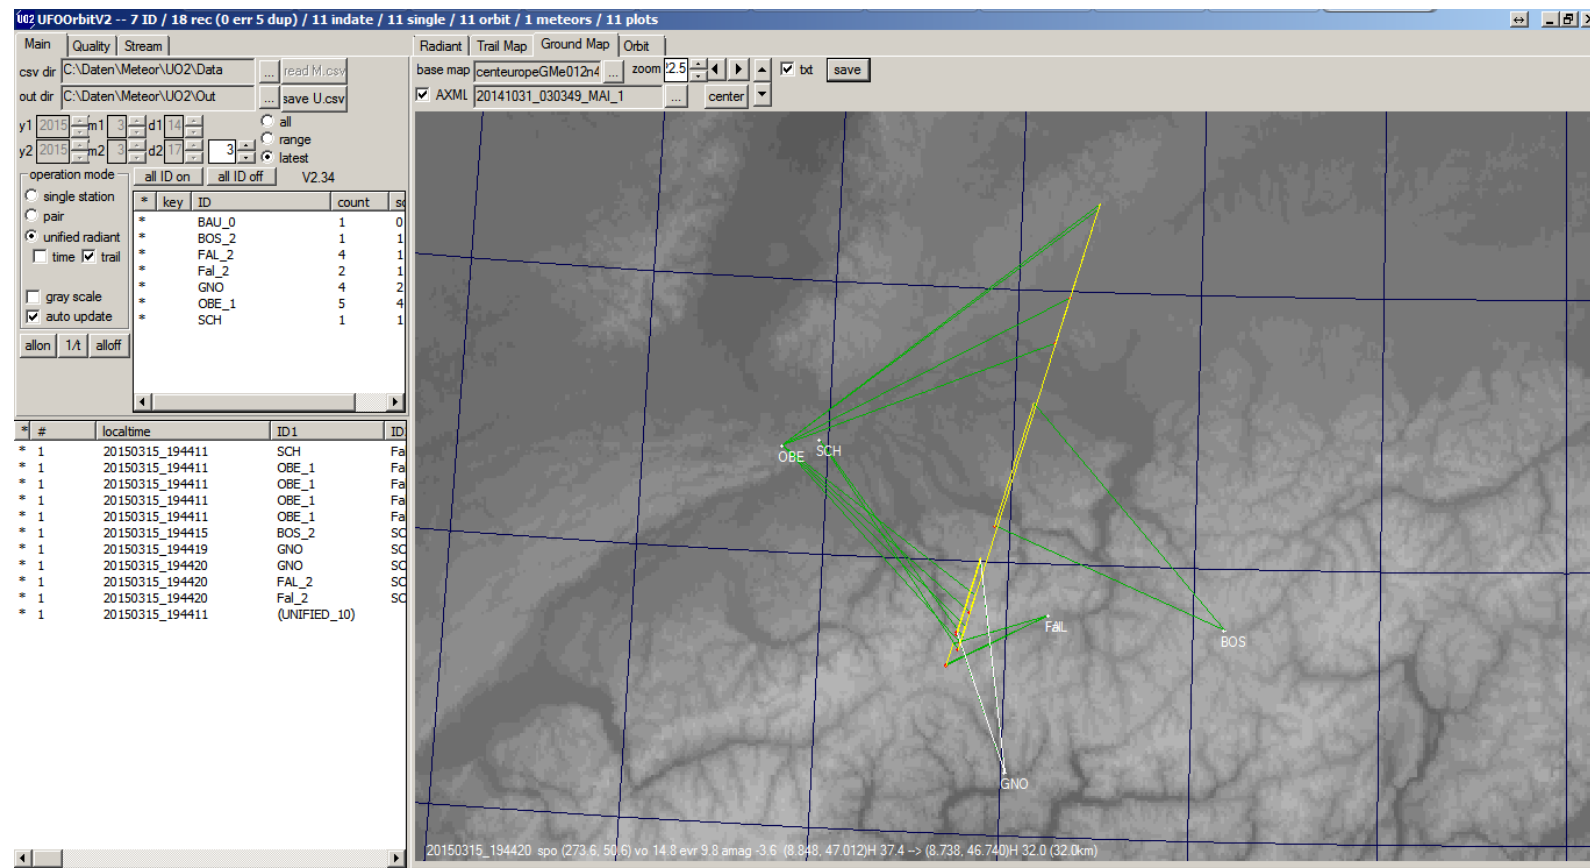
UO2 UFOOrbitV2 -- 7 ID / 18 rec (0 err 5 dup) / 11 indate / 11 single / 11 orbit / 1 meteors / 11 plots

Main | Quality | Stream

csv dir C:\Daten\Meteor\UO2\Data ... read M.csv
out dir C:\Daten\Meteor\UO2\Out ... save U.csv

y1 2015 m1 3 d1 14
y2 2015 m2 3 d2 17 3
all
range
latest

operation mode
single station
pair
unified radiant
time trail
gray scale
auto update
allon 1/t alloff

all ID on | all ID off | V2.34

| * | key | ID | count | sc |
|---|---|---|---|---|
| * | | BAU_0 | 1 | 0 |
| * | | BOS_2 | 1 | 1 |
| * | | FAL_2 | 4 | 1 |
| * | | Fal_2 | 2 | 1 |
| * | | GNO | 4 | 2 |
| * | | OBE_1 | 5 | 4 |
| * | | SCH | 1 | 1 |

| * | # | localtime | ID1 | ID |
|---|---|---|---|---|
| * | 1 | 20150315_194411 | SCH | Fa |
| * | 1 | 20150315_194411 | OBE_1 | Fa |
| * | 1 | 20150315_194411 | OBE_1 | Fa |
| * | 1 | 20150315_194411 | OBE_1 | Fa |
| * | 1 | 20150315_194411 | OBE_1 | Fa |
| * | 1 | 20150315_194415 | BOS_2 | SC |
| * | 1 | 20150315_194419 | GNO | SC |
| * | 1 | 20150315_194420 | GNO | SC |
| * | 1 | 20150315_194420 | FAL_2 | SC |
| * | 1 | 20150315_194420 | Fal_2 | SC |
| * | 1 | 20150315_194411 | (UNIFIED_10) | |

Radiant | Trail Map | Ground Map | Orbit

base map centeuropeGMe012n4 ... zoom 2.5 txt save
AXML 20141031_030349_MAI_1 ... center

OBE SCH FAL BOS GNO

20150315_194420 spo (273.6, 50.6) vo 14.8 evr 9.8 amag -3.6 (8.848, 47.012)H 37.4 --> (8.738, 46.740)H 32.0 (32.0km)